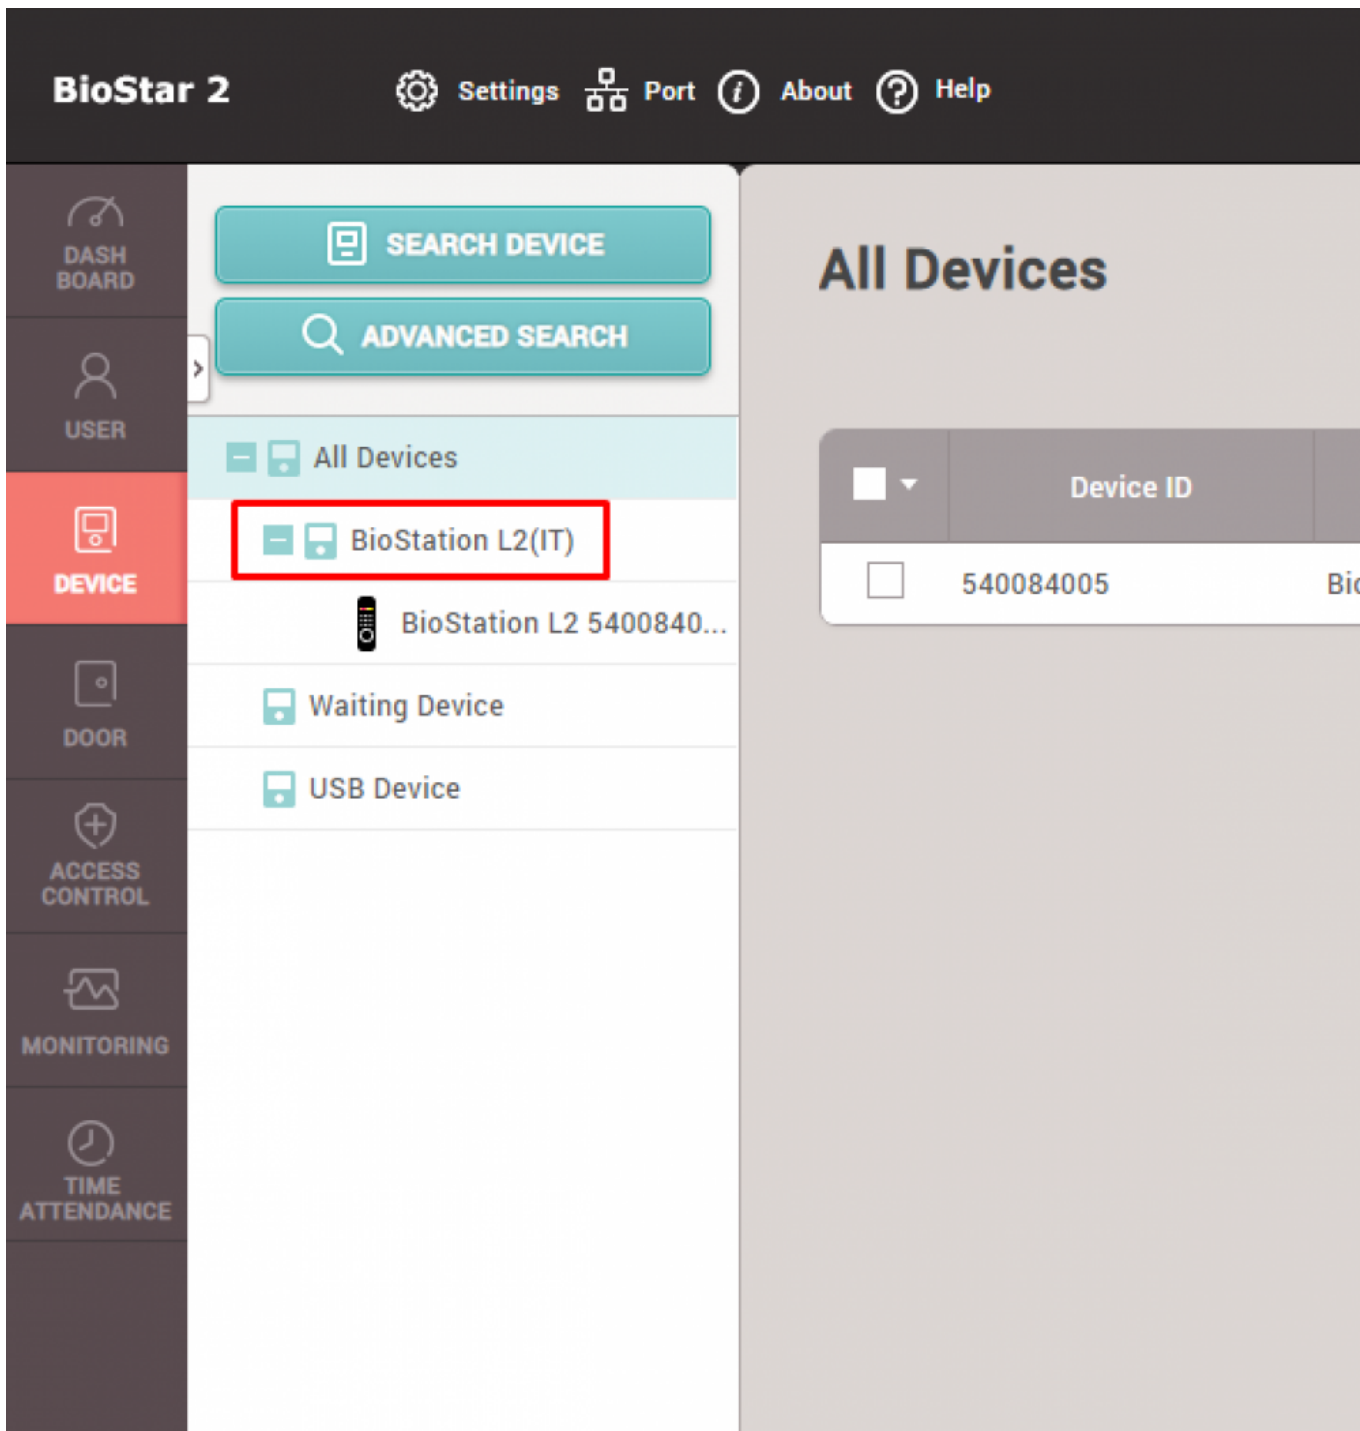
BioStar 2

Settings Port About Help

DASH BOARD

USER

DEVICE

DOOR

ACCESS CONTROL

MONITORING

TIME ATTENDANCE

SEARCH DEVICE

ADVANCED SEARCH

All Devices

BioStation L2(IT)

BioStation L2 5400840...

Waiting Device

USB Device

All Devices

| | Device ID | |
|---|---|---|
| | 540084005 | Bi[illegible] |